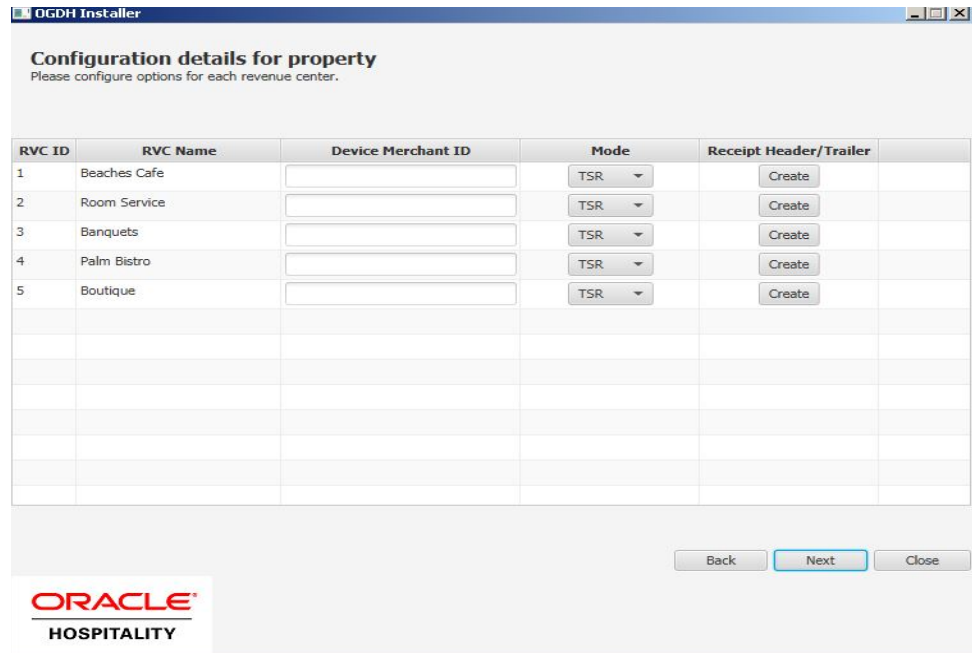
OGDH Installer

Configuration details for property
Please configure options for each revenue center.

| RVC ID | RVC Name | Device Merchant ID | Mode | Receipt Header/Trailer |
|---|---|---|---|---|
| 1 | Beaches Cafe | | TSR | Create |
| 2 | Room Service | | TSR | Create |
| 3 | Banquets | | TSR | Create |
| 4 | Palm Bistro | | TSR | Create |
| 5 | Boutique | | TSR | Create |

Back Next Close

ORACLE®
HOSPITALITY